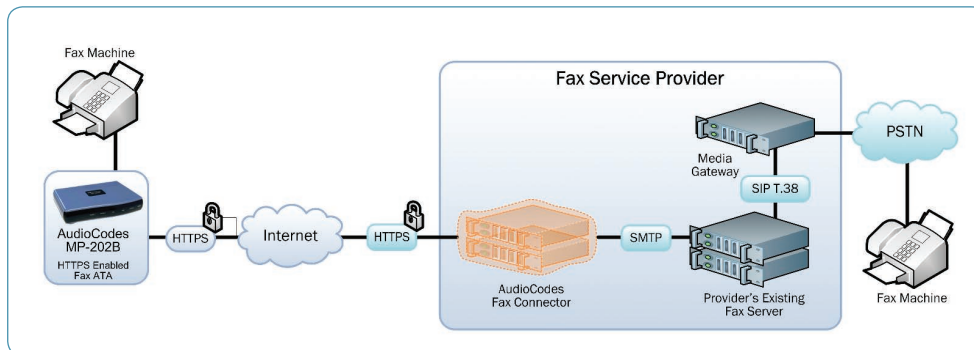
Fax Machine

AudioCodes MP-202B

HTTPS Enabled Fax ATA

HTTPS

Internet

HTTPS

Fax Service Provider

AudioCodes Fax Connector

SMTP

Media Gateway

SIP T.38

Provider's Existing Fax Server

PSTN

Fax Machine